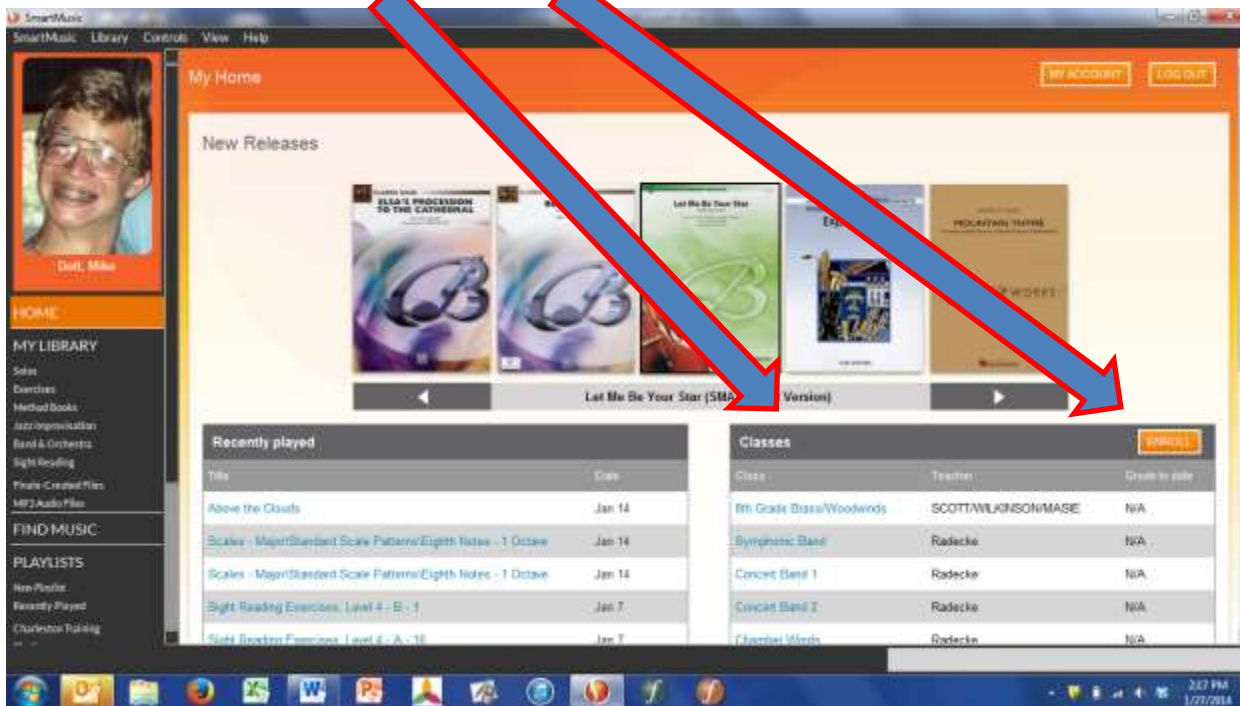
SmartMusic

SmartMusic Library Controls View Help

Doll, Mike

HOME

MY LIBRARY

Solos

Exercises

Method Books

Jazz Improvisation

Band & Orchestra

Sight Reading

Finale-Created Files

MP3 Audio Files

FIND MUSIC

PLAYLISTS

New Playlist

Recently Played

Charleston Training

My Home

MY ACCOUNT

LOG OUT

New Releases

ELSA'S PROCESSION TO THE CATHEDRAL

Let Me Be Your Star

MOUNTAIN THYME

Let Me Be Your Star (SMA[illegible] Version)

Recently played

| Title | Date |
|---|---|
| Above the Clouds | Jan 14 |
| Scales - Major/Standard Scale Patterns/Eighth Notes - 1 Octave | Jan 14 |
| Scales - Major/Standard Scale Patterns/Eighth Notes - 1 Octave | Jan 14 |
| Sight Reading Exercises, Level 4 - B - 1 | Jan 7 |
| Sight Reading Exercises, Level 4 - A - 16 | Jan 7 |

Classes

ENROLL

| Class | Teacher | Grade to date |
|---|---|---|
| 8th Grade Brass/Woodwinds | SCOTT/WILKINSON/MASIE | N/A |
| Symphonic Band | Radecke | N/A |
| Concert Band 1 | Radecke | N/A |
| Concert Band 2 | Radecke | N/A |
| Chamber Winds | Radecke | N/A |

2:37 PM
1/27/2014